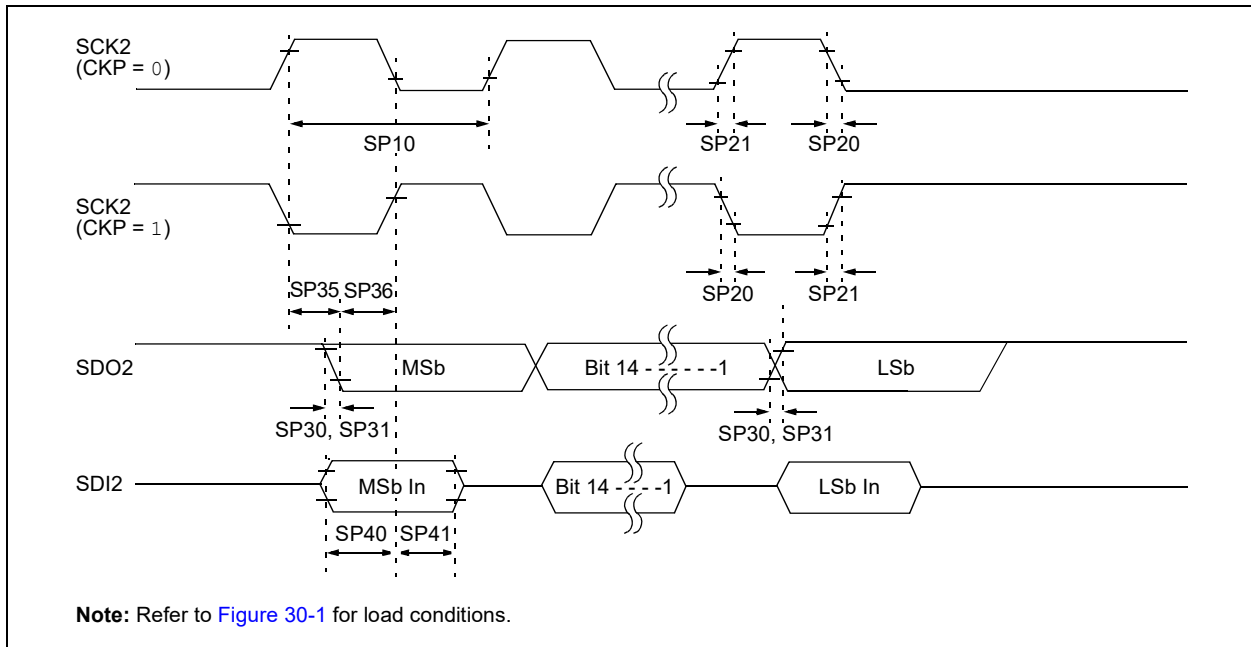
SCK2
(CKP = 0)

SP10

SP21

SP20

SCK2
(CKP = 1)

SP20

SP21

SP35 SP36

SDO2

MSb

Bit 14 - - - - - -1

LSb

SP30, SP31

SP30, SP31

SDI2

MSb In

Bit 14 - - - -1

LSb In

SP40 SP41

**Note:** Refer to Figure 30-1 for load conditions.